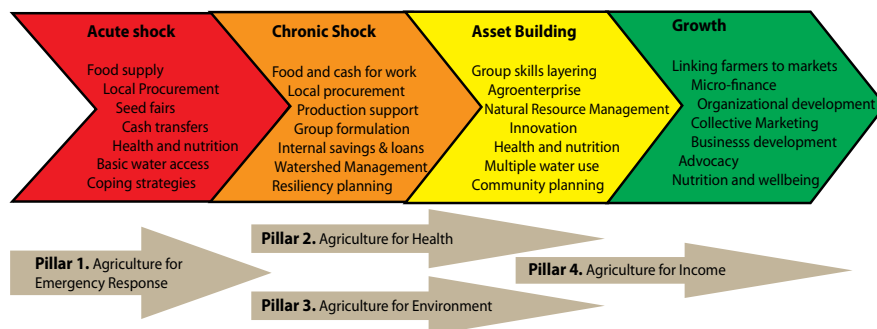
Acute shock
Food supply
Local Procurement
Seed fairs
Cash transfers
Health and nutrition
Basic water access
Coping strategies

Chronic Shock
Food and cash for work
Local procurement
Production support
Group formulation
Internal savings & loans
Watershed Management
Resiliency planning

Asset Building
Group skills layering
Agroenterprise
Natural Resource Management
Innovation
Health and nutrition
Multiple water use
Community planning

Growth
Linking farmers to markets
Micro-finance
Organizational development
Collective Marketing
Businesss development
Advocacy
Nutrition and wellbeing

Pillar 2. Agriculture for Health

Pillar 1. Agriculture for Emergency Response

Pillar 4. Agriculture for Income

Pillar 3. Agriculture for Environment